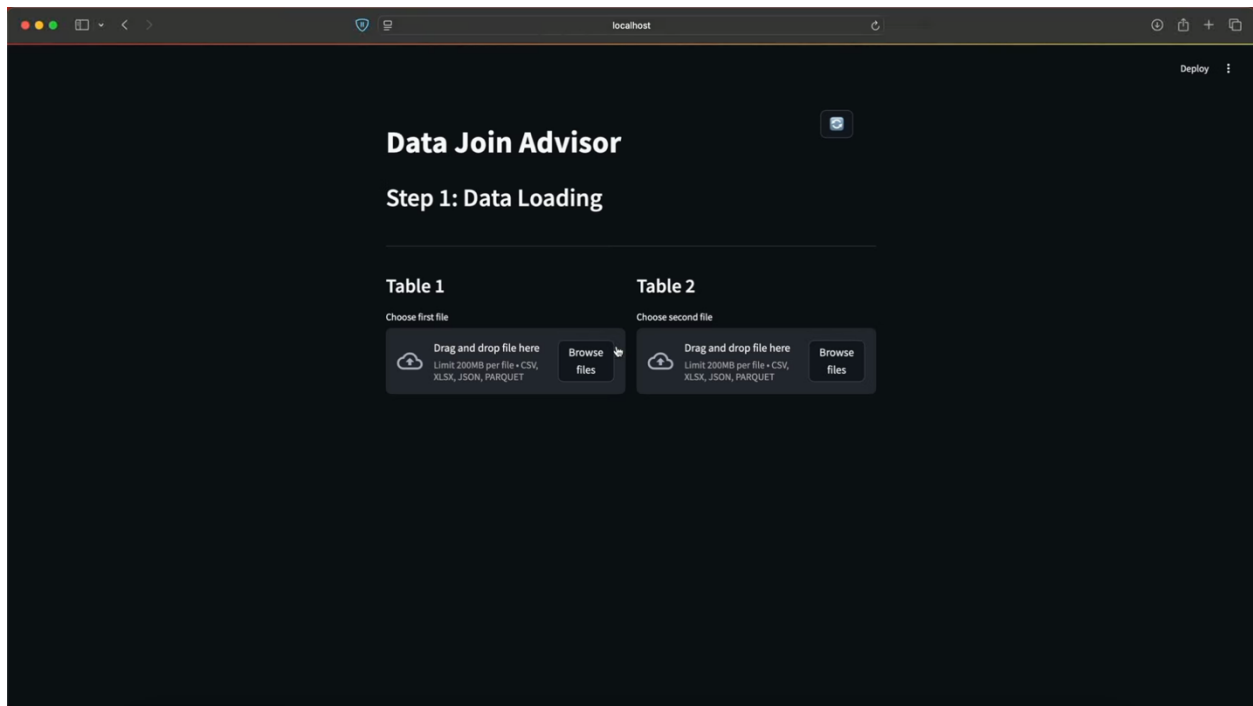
localhost

Deploy

Data Join Advisor

Step 1: Data Loading

Table 1

Choose first file

Drag and drop file here
Limit 200MB per file • CSV, XLSX, JSON, PARQUET

Browse files

Table 2

Choose second file

Drag and drop file here
Limit 200MB per file • CSV, XLSX, JSON, PARQUET

Browse files